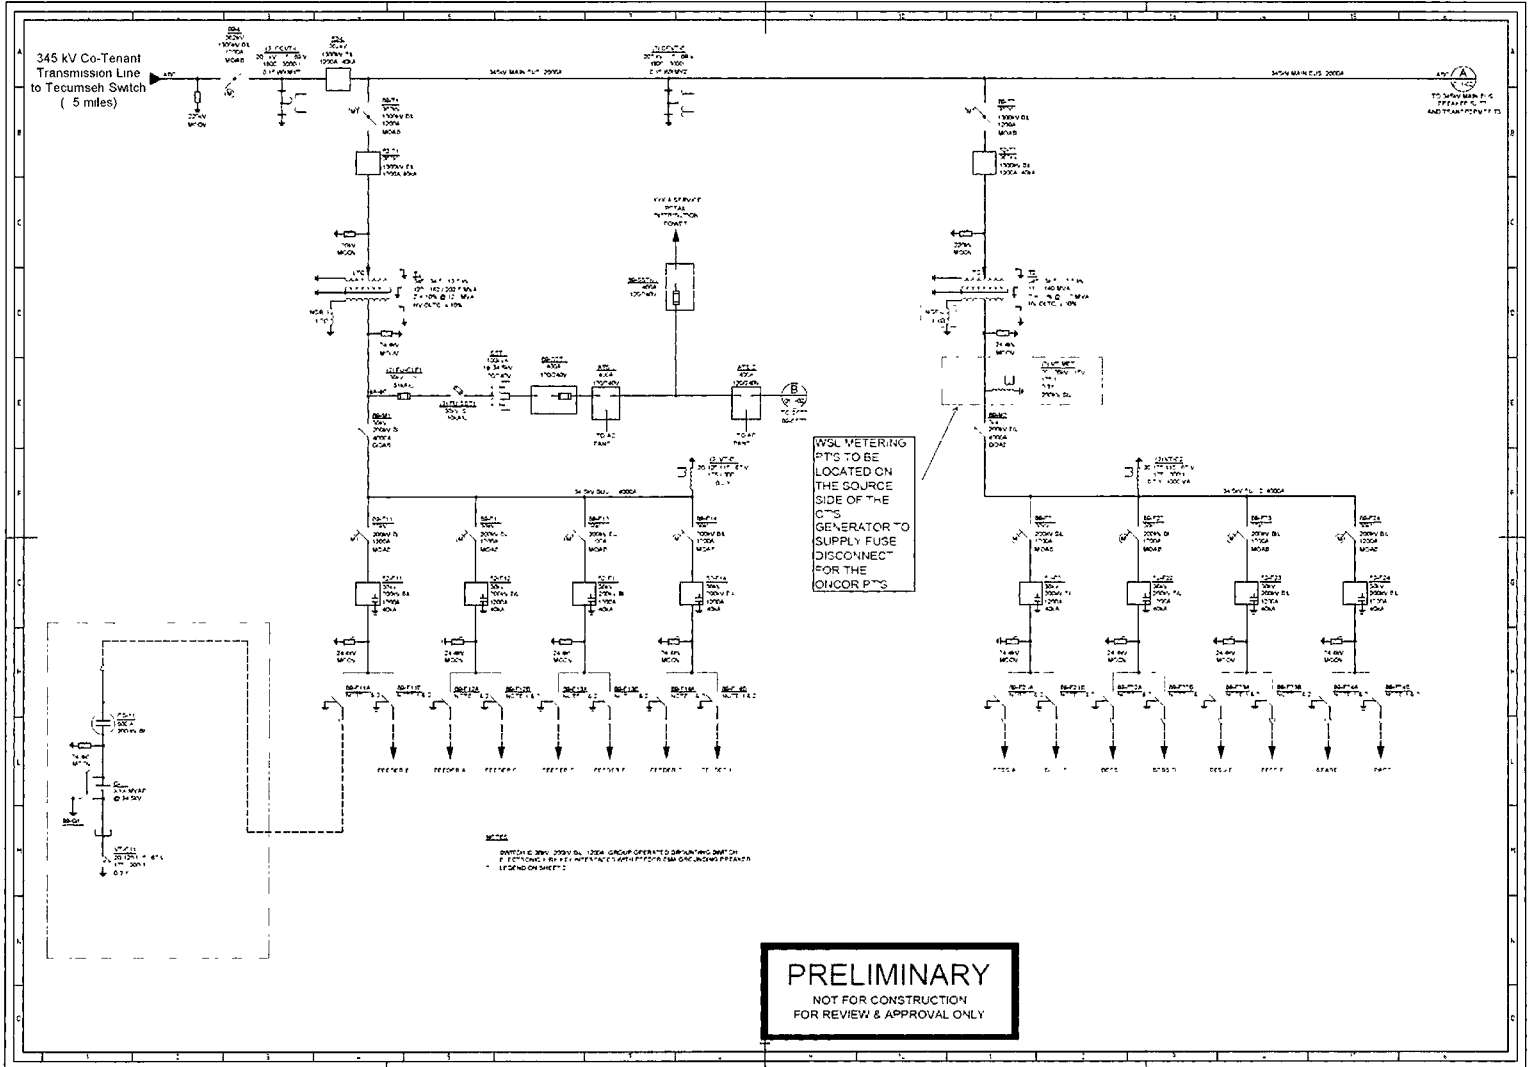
345 kV Co-Tenant Transmission Line to Tecumseh Switch ( 5 miles)

A

B

WSL METERING PTS TO BE LOCATED ON THE SOURCE SIDE OF THE CTS GENERATOR TO SUPPLY FUSE DISCONNECT FOR THE ONCOR PTS

PRELIMINARY
NOT FOR CONSTRUCTION
FOR REVIEW & APPROVAL ONLY